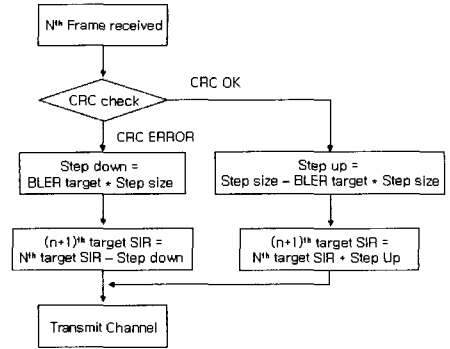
N$^{th}$ Frame received

CRC check

CRC OK

CRC ERROR

Step down = BLER target * Step size

Step up = Step size – BLER target * Step size

(n+1)$^{th}$ target SIR = N$^{th}$ target SIR – Step down

(n+1)$^{th}$ target SIR = N$^{th}$ target SIR + Step Up

Transmit Channel